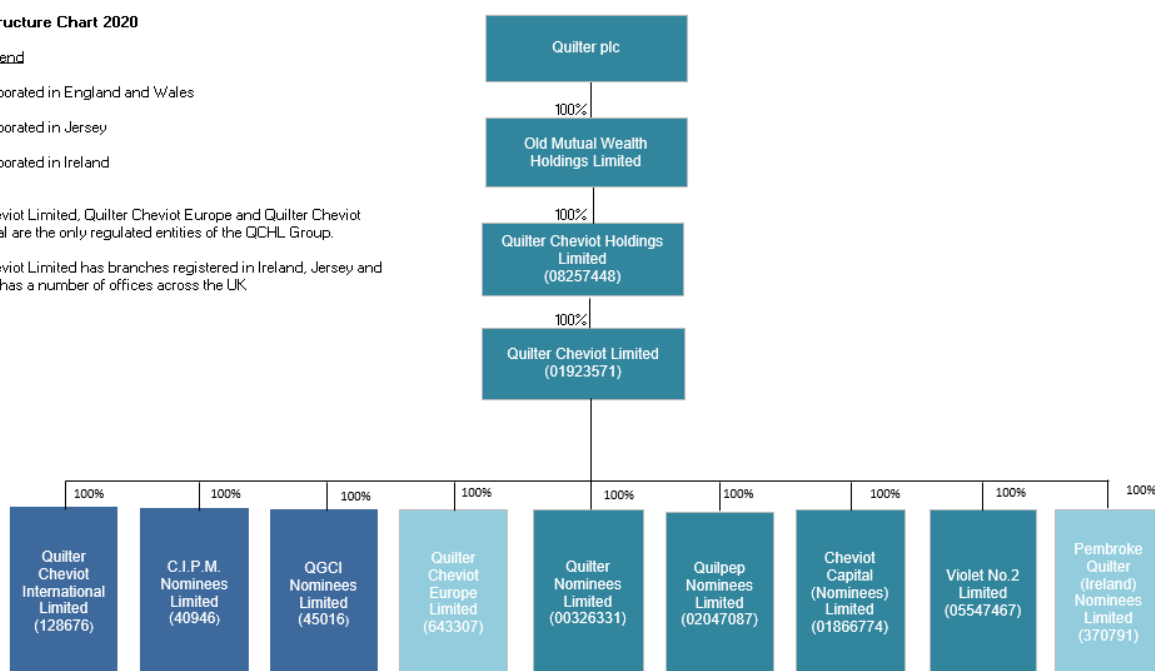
ructure Chart 2020

end

porated in England and Wales

porated in Jersey

porated in Ireland

eviot Limited, Quilter Cheviot Europe and Quilter Cheviot al are the only regulated entities of the QCHL Group.

eviot Limited has branches registered in Ireland, Jersey and has a number of offices across the UK

Quilter plc

100%

Old Mutual Wealth Holdings Limited

100%

Quilter Cheviot Holdings Limited (08257448)

100%

Quilter Cheviot Limited (01923571)

100%

Quilter Cheviot International Limited (128676)

100%

C.I.P.M. Nominees Limited (40946)

100%

QGCI Nominees Limited (45016)

100%

Quilter Cheviot Europe Limited (643307)

100%

Quilter Nominees Limited (00326331)

100%

Quilpep Nominees Limited (02047087)

100%

Cheviot Capital (Nominees) Limited (01866774)

100%

Violet No.2 Limited (05547467)

100%

Pembroke Quilter (Ireland) Nominees Limited (370791)